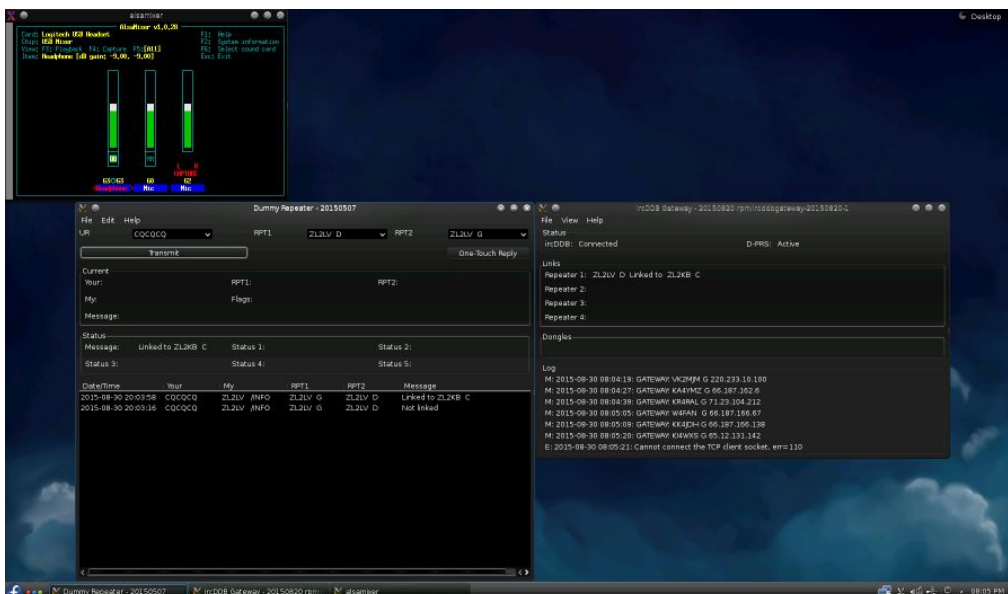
alsamixer

AlsaMixer v1.0.28

Card: Logitech USB Headset
Chip: USB Mixer
View: F3: Playback F4: Capture F5:[All]
Item: Headphone [dB gain: -9.00, -9.00]

F1: Help
F2: System information
F6: Select sound card
Esc: Exit

63<>63
00
L R
CAPTURE
62
Headphone
Mic
Mic

Desktop

Dummy Repeater - 20150507

File Edit Help

UR CQCQCQ
RPT1 ZL2LV D
RPT2 ZL2LV G

Transmit
One-Touch Reply

Current
Your:
RPT1:
RPT2:
My:
Flags:
Message:

Status
Message: Linked to ZL2KB C
Status 1:
Status 2:
Status 3:
Status 4:
Status 5:

| Date/Time | Your | My | RPT1 | RPT2 | Message |
|---|---|---|---|---|---|
| 2015-08-30 20:03:58 | CQCQCQ | ZL2LV /INFO | ZL2LV G | ZL2LV D | Linked to ZL2KB C |
| 2015-08-30 20:03:16 | CQCQCQ | ZL2LV /INFO | ZL2LV G | ZL2LV D | Not linked |

ircDDB Gateway - 20150820 rpm/ircddbgateway-20150820-1

File View Help

Status
ircDDB: Connected
D-PRS: Active

Links
Repeater 1: ZL2LV D Linked to ZL2KB C
Repeater 2:
Repeater 3:
Repeater 4:

Dongles

Log
M: 2015-08-30 08:04:19: GATEWAY: VK2MJM G 220.233.10.100
M: 2015-08-30 08:04:27: GATEWAY: KA4YMZ G 66.187.162.6
M: 2015-08-30 08:04:39: GATEWAY: KR4RAL G 71.23.104.212
M: 2015-08-30 08:05:05: GATEWAY: W4FAN G 66.187.166.67
M: 2015-08-30 08:05:09: GATEWAY: KK4JDH G 66.187.166.138
M: 2015-08-30 08:05:20: GATEWAY: KI4WXS G 65.12.131.142
E: 2015-08-30 08:05:21: Cannot connect the TCP client socket, err=110

Dummy Repeater - 20150507
ircDDB Gateway - 20150820 rpm
alsamixer
08:05 PM